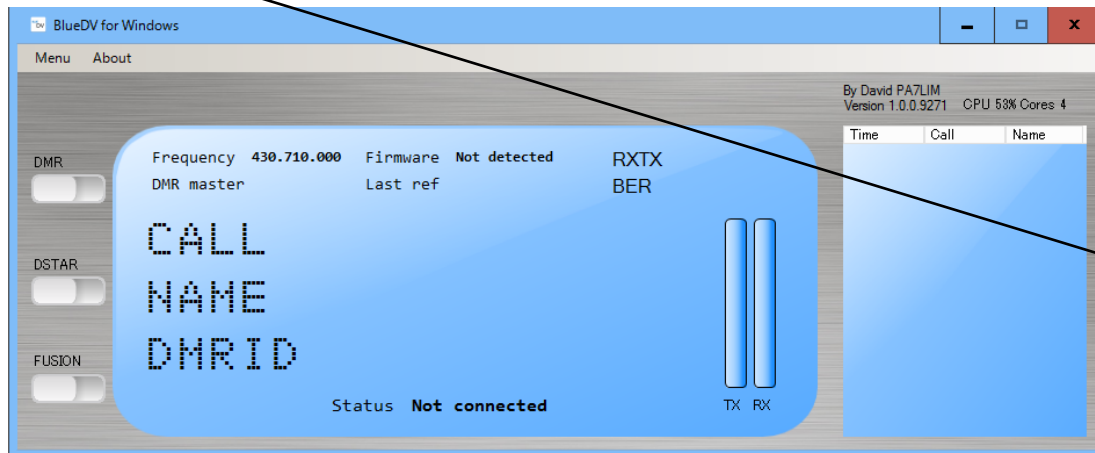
BlueDV for Windows

Menu About

By David PA7LIM
Version 1.0.0.9271 CPU 53% Cores 4

| Time | Call | Name |
|---|---|---|

DMR

DSTAR

FUSION

Frequency 430.710.000 Firmware Not detected RXTX
DMR master Last ref BER

CALL
NAME
DMRID

Status Not connected

TX RX